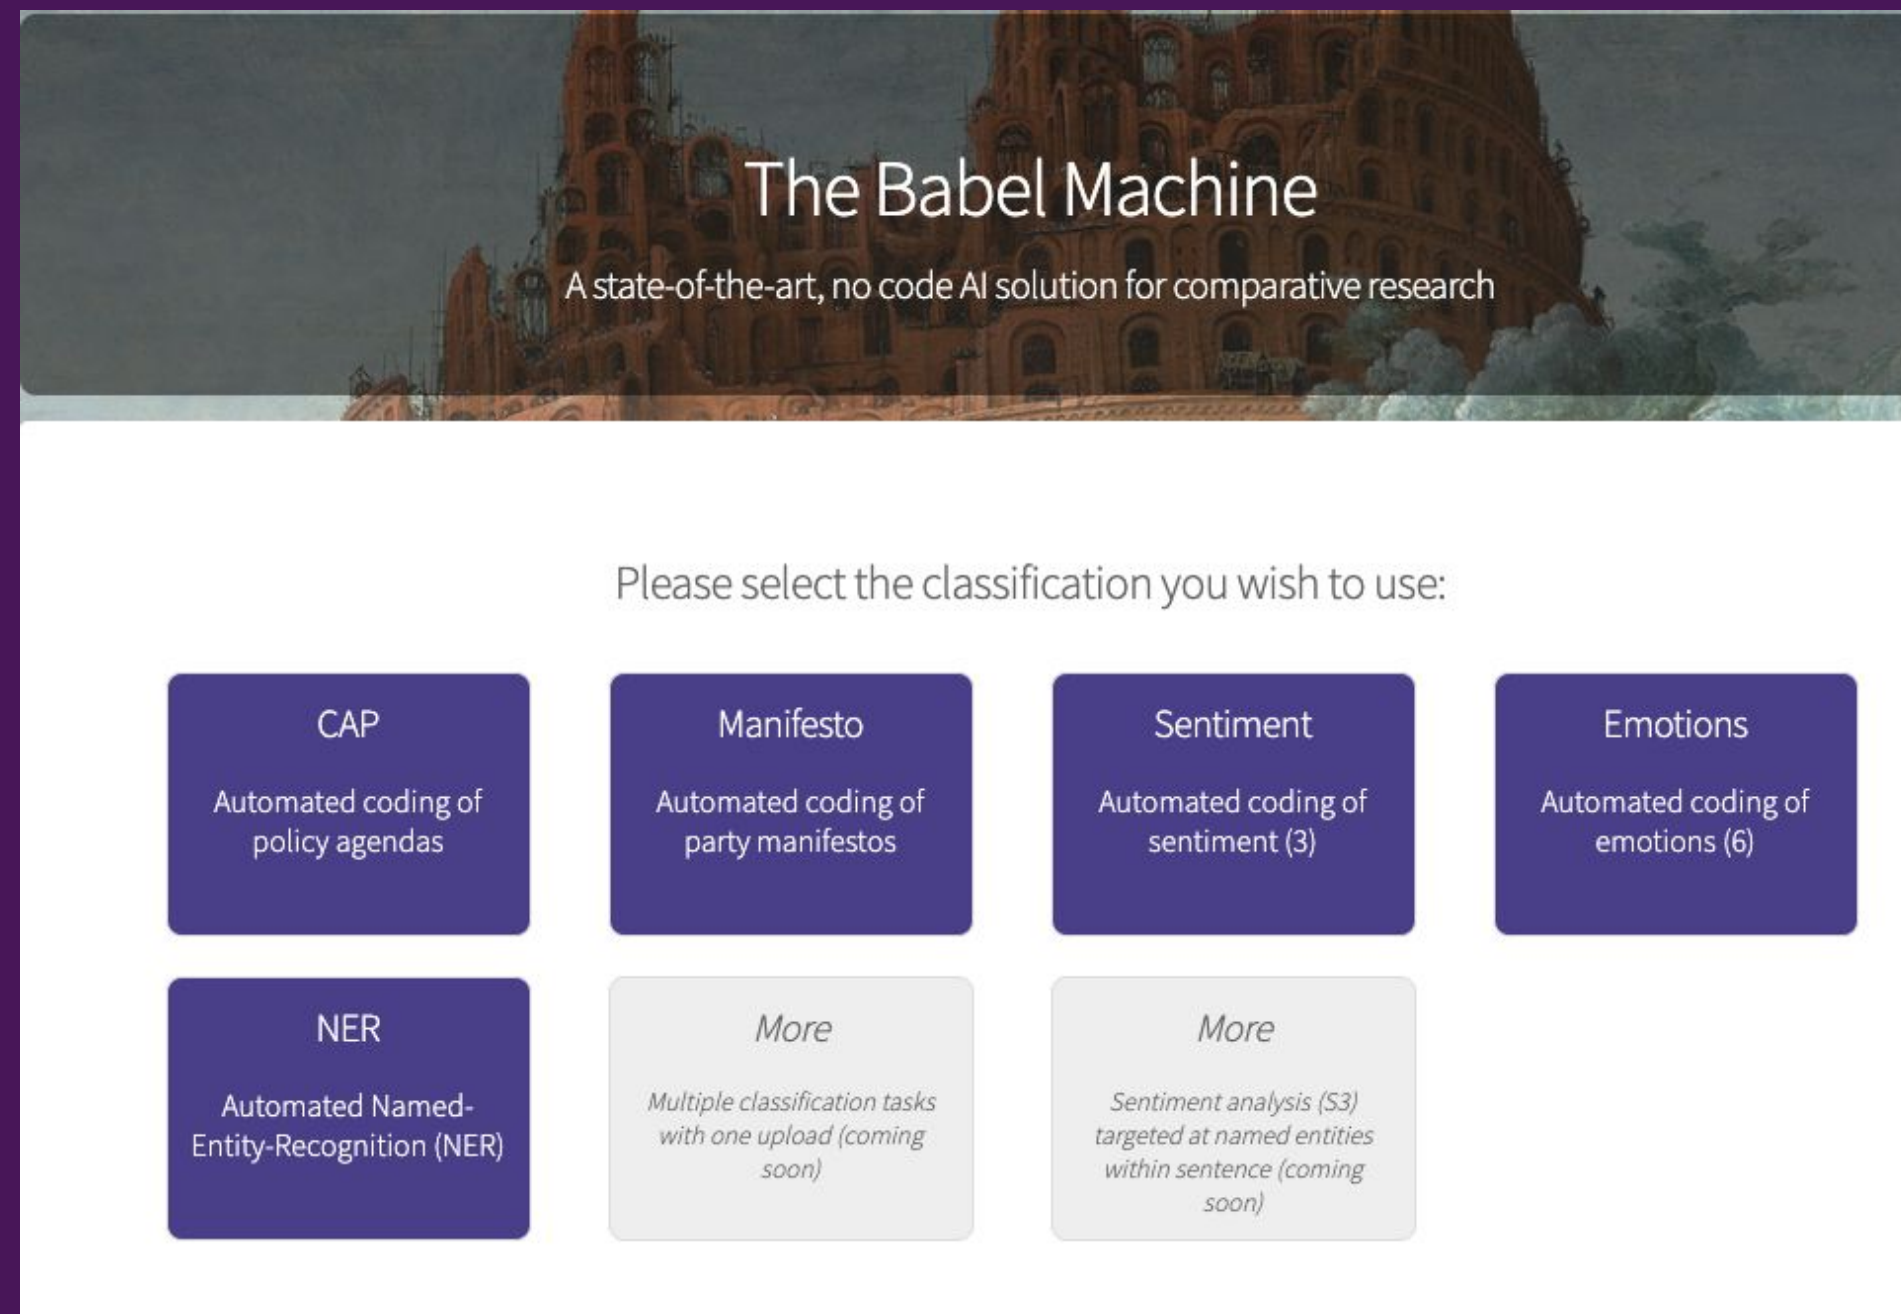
The Babel Machine

A state-of-the-art, no code AI solution for comparative research

Please select the classification you wish to use:

CAP

Automated coding of policy agendas

Manifesto

Automated coding of party manifestos

Sentiment

Automated coding of sentiment (3)

Emotions

Automated coding of emotions (6)

NER

Automated Named-Entity-Recognition (NER)

More

Multiple classification tasks with one upload (coming soon)

More

Sentiment analysis (S3) targeted at named entities within sentence (coming soon)